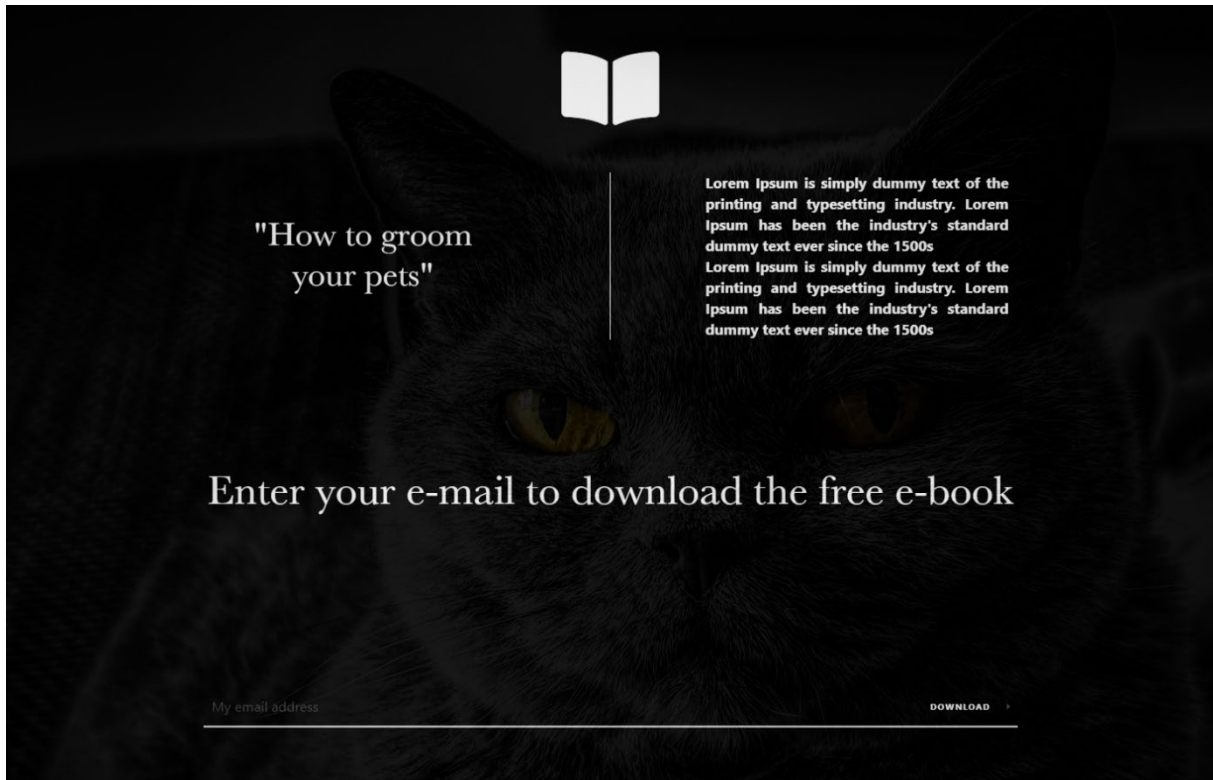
"How to groom your pets"

Lorem Ipsum is simply dummy text of the printing and typesetting industry. Lorem Ipsum has been the industry's standard dummy text ever since the 1500s
Lorem Ipsum is simply dummy text of the printing and typesetting industry. Lorem Ipsum has been the industry's standard dummy text ever since the 1500s

Enter your e-mail to download the free e-book

My email address

DOWNLOAD ›